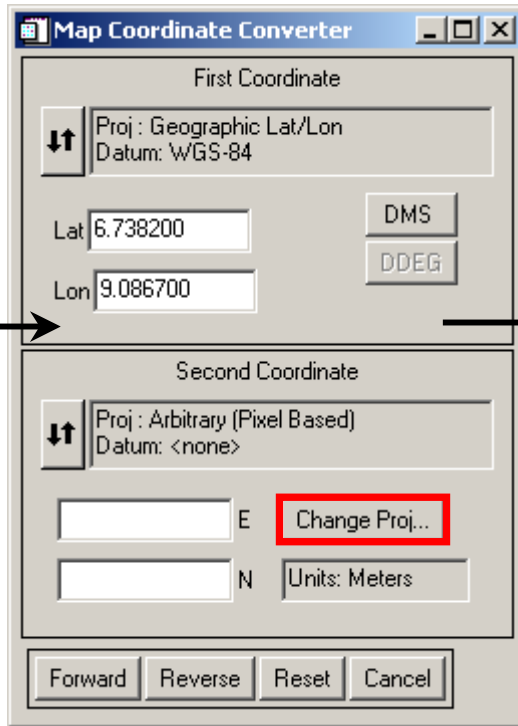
Map Coordinate Converter

First Coordinate

Proj : Geographic Lat/Lon
Datum: WGS-84

Lat 6.738200

Lon 9.086700

DMS

DDEG

Second Coordinate

Proj : Arbitrary (Pixel Based)
Datum: <none>

E

Change Proj...

N

Units: Meters

Forward Reverse Reset Cancel